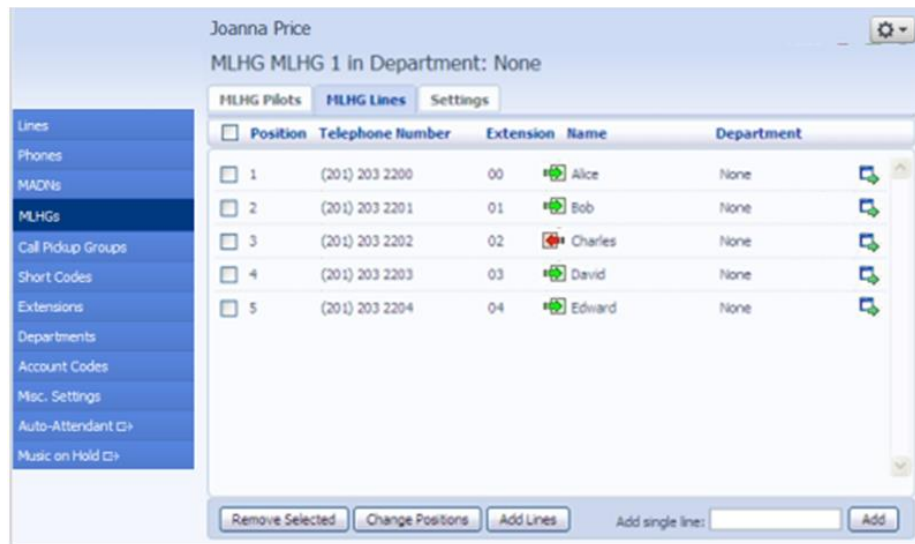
Joanna Price

MLHG MLHG 1 in Department: None

MLHG Pilots | MLHG Lines | Settings

Lines
Phones
MADNs
MLHGs
Call Pickup Groups
Short Codes
Extensions
Departments
Account Codes
Misc. Settings
Auto-Attendant
Music on Hold

| Position | Telephone Number | Extension | Name | Department |
|---|---|---|---|---|
| 1 | (201) 203 2200 | 00 | Alice | None |
| 2 | (201) 203 2201 | 01 | Bob | None |
| 3 | (201) 203 2202 | 02 | Charles | None |
| 4 | (201) 203 2203 | 03 | David | None |
| 5 | (201) 203 2204 | 04 | Edward | None |

Remove Selected | Change Positions | Add Lines | Add single line: | Add